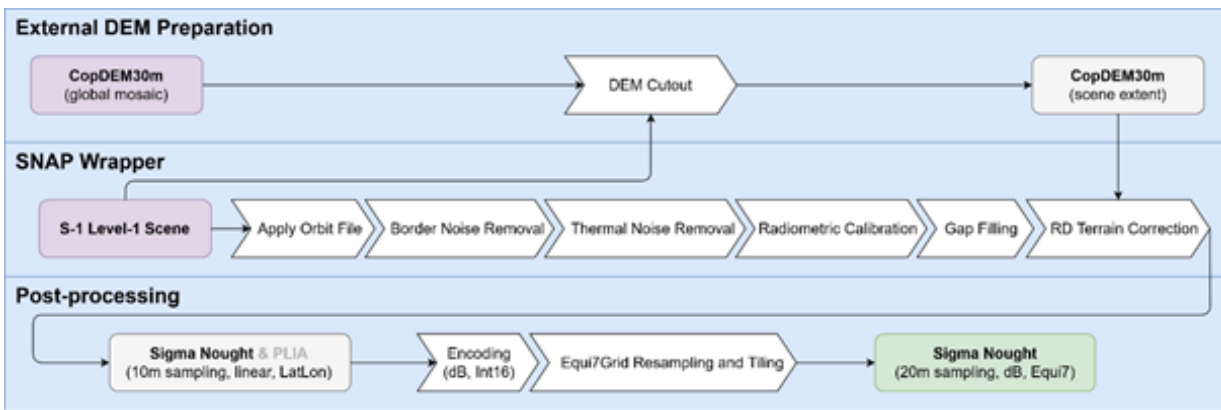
External DEM Preparation

CopDEM30m
(global mosaic)

DEM Cutout

CopDEM30m
(scene extent)

SNAP Wrapper

S-1 Level-1 Scene

Apply Orbit File

Border Noise Removal

Thermal Noise Removal

Radiometric Calibration

Gap Filling

RD Terrain Correction

Post-processing

Sigma Nought & PLIA
(10m sampling, linear, LatLon)

Encoding
(dB, Int16)

Equi7Grid Resampling and Tiling

Sigma Nought
(20m sampling, dB, Equi7)